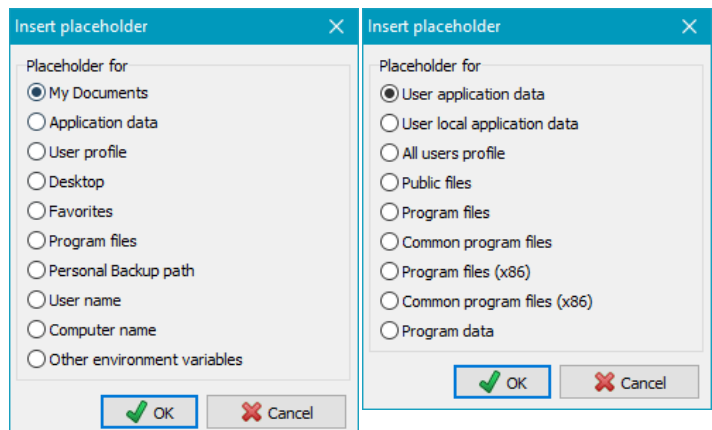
Insert placeholder ×

Placeholder for
My Documents
Application data
User profile
Desktop
Favorites
Program files
Personal Backup path
User name
Computer name
Other environment variables

OK
Cancel

Insert placeholder ×

Placeholder for
User application data
User local application data
All users profile
Public files
Program files
Common program files
Program files (x86)
Common program files (x86)
Program data

OK
Cancel